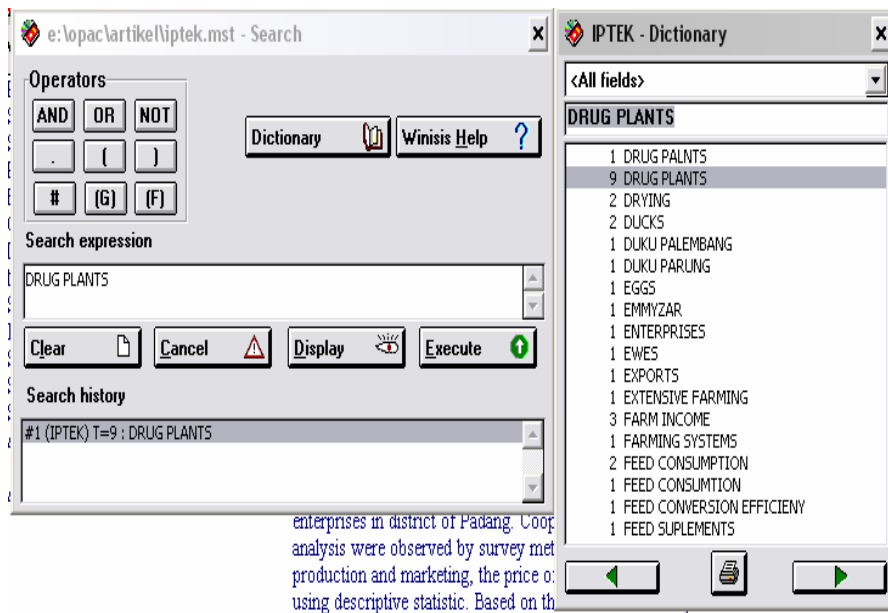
e:\opac\artikel\iptek.mst - Search

Operators

AND OR NOT

. ( )

# (G) (F)

Dictionary

Winisis Help ?

Search expression

DRUG PLANTS

Clear

Cancel

Display

Execute

Search history

#1 (IPTEK) T=9 : DRUG PLANTS

enterprises in district of Padang. Coop
analysis were observed by survey met
production and marketing, the price o
using descriptive statistic. Based on th

IPTEK - Dictionary

<All fields>

DRUG PLANTS

1 DRUG PALNTS
9 DRUG PLANTS
2 DRYING
2 DUCKS
1 DUKU PALEMBANG
1 DUKU PARUNG
1 EGGS
1 EMMYZAR
1 ENTERPRISES
1 EWES
1 EXPORTS
1 EXTENSIVE FARMING
3 FARM INCOME
1 FARMING SYSTEMS
2 FEED CONSUMPTION
1 FEED CONSUMTION
1 FEED CONVERSION EFFICIENY
1 FEED SUPLEMENTS